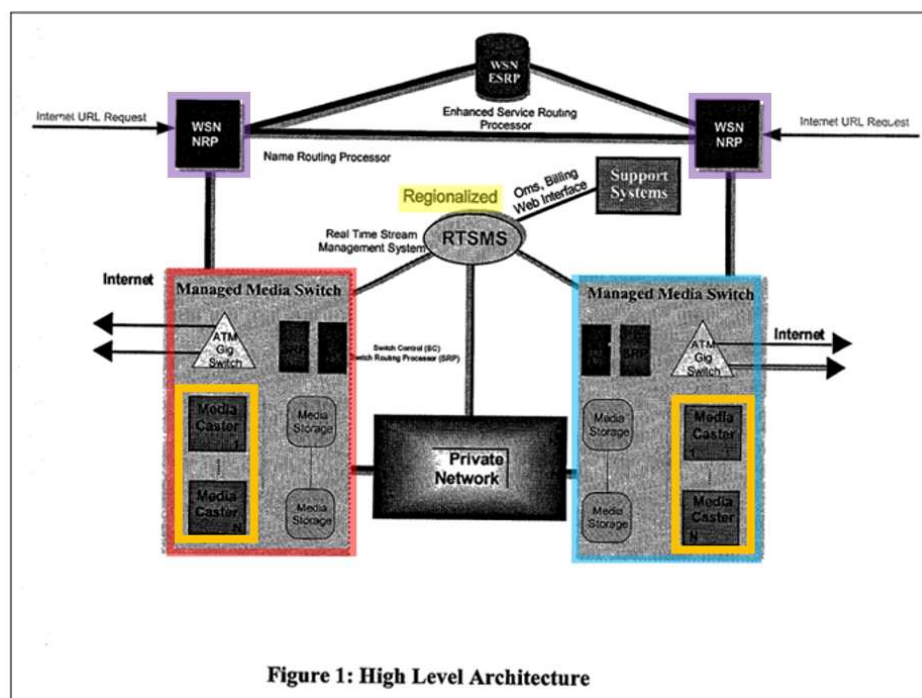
WSN ESRP

Enhanced Service Routing Processor

Internet URL Request

WSN NRP

Name Routing Processor

WSN NRP

Internet URL Request

Regionalized

Oms, Billing Web Interface

Support Systems

Real Time Stream Management System

RTSMS

Internet

Managed Media Switch

ATM Gig Switch

SRP

Switch Control (SC) Switch Routing Processor (SRP)

Media Caster 1

Media Caster N

Media Storage

Media Storage

Private Network

Managed Media Switch

SRP

Internet

ATM Gig Switch

Media Storage

Media Storage

Media Caster 1

Media Caster N

Figure 1: High Level Architecture